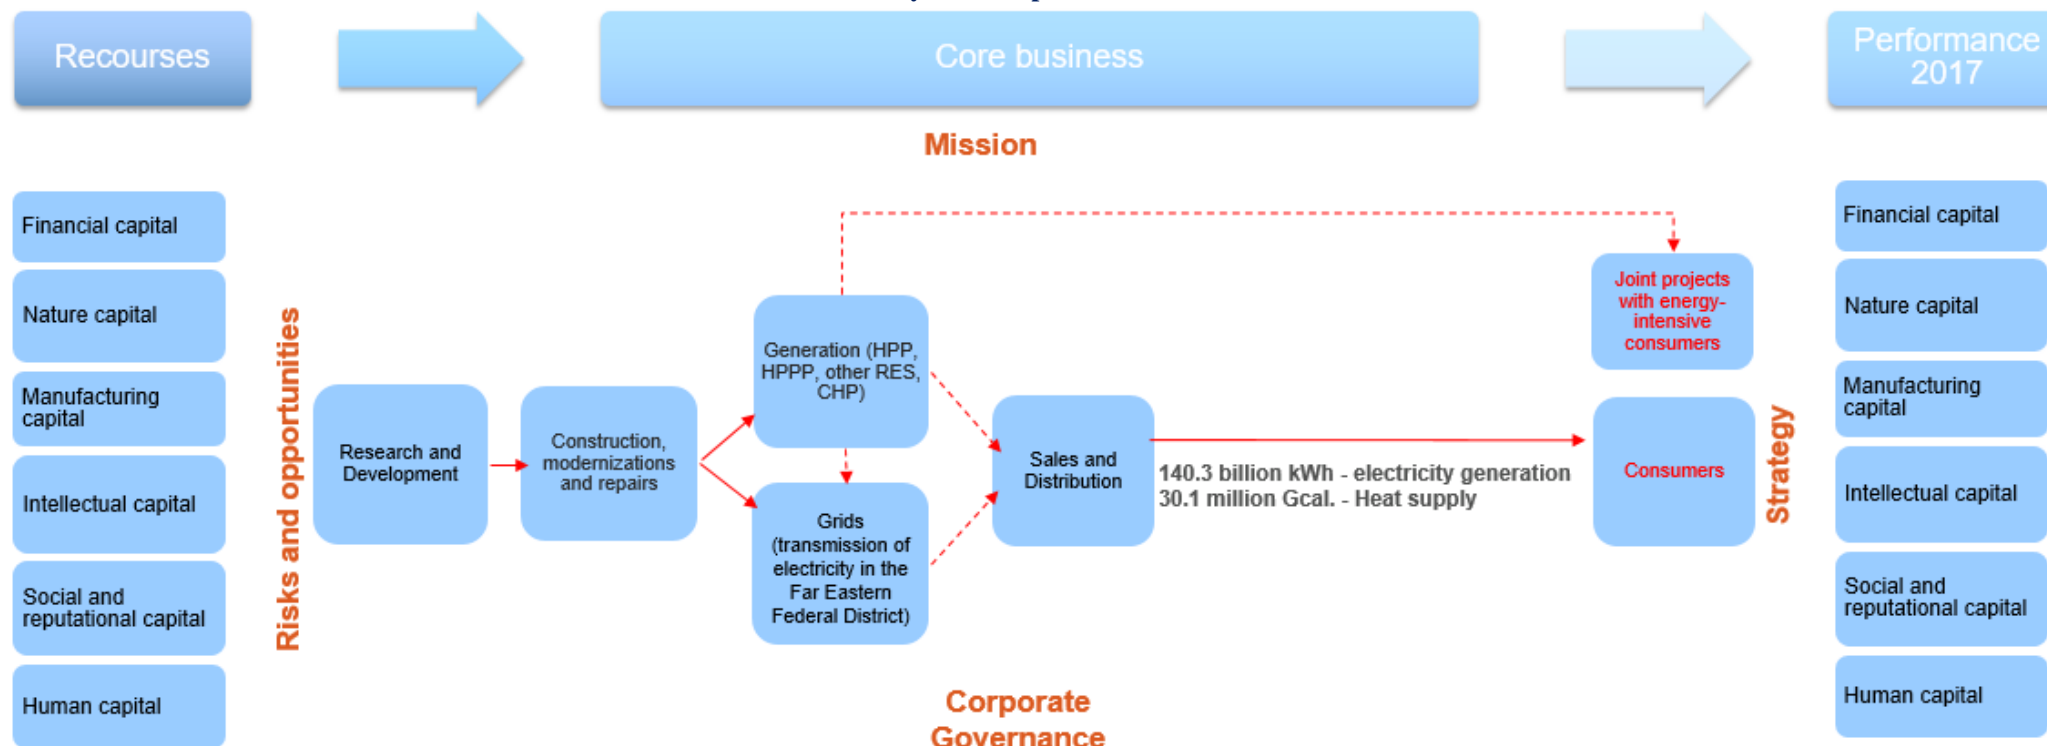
Recourses

Core business

Performance 2017

Mission

Financial capital

Nature capital

Manufacturing capital

Intellectual capital

Social and reputational capital

Human capital

Risks and opportunities

Research and Development

Construction, modernizations and repairs

Generation (HPP, HPPP, other RES, CHP)

Grids (transmission of electricity in the Far Eastern Federal District)

Sales and Distribution

140.3 billion kWh - electricity generation
30.1 million Gcal. - Heat supply

Joint projects with energy-intensive consumers

Consumers

Strategy

Financial capital

Nature capital

Manufacturing capital

Intellectual capital

Social and reputational capital

Human capital

Corporate Governance